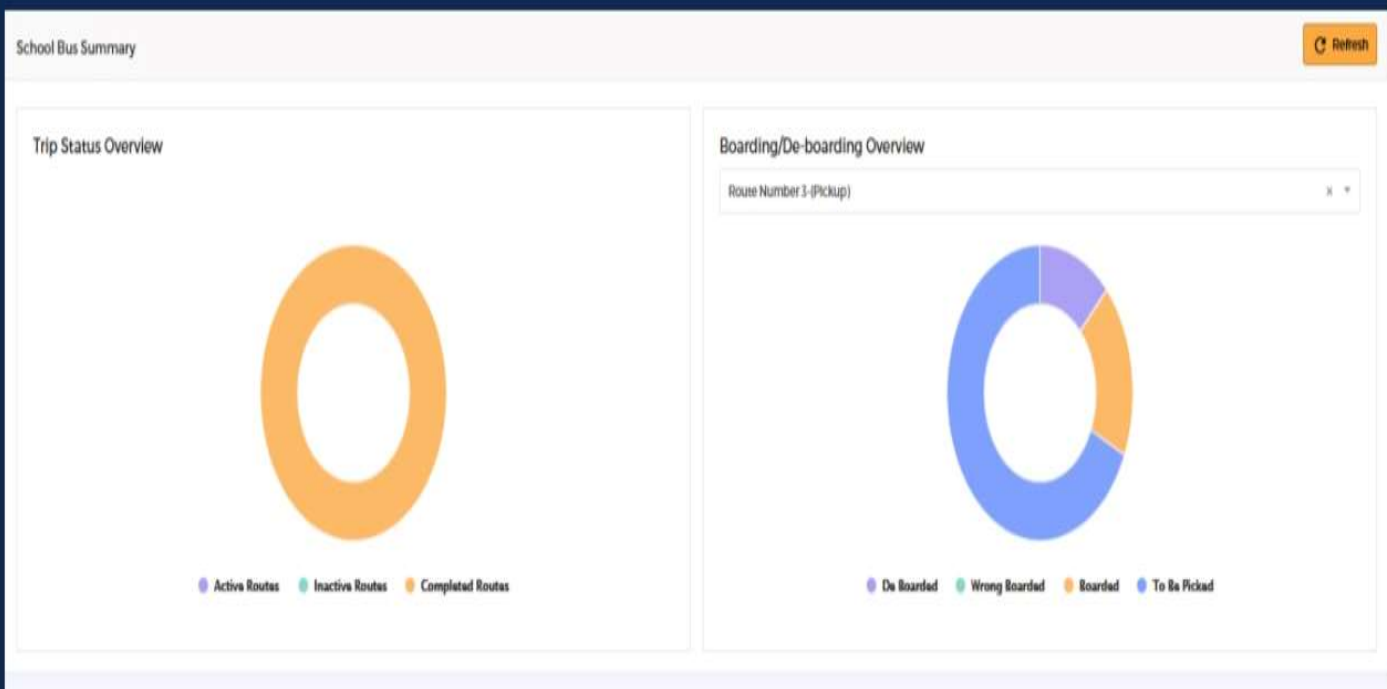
School Bus Summary

Refresh

Trip Status Overview

Active Routes
Inactive Routes
Completed Routes

Boarding/De-boarding Overview

Route Number 3-(Pickup)

x

De Boarded
Wrong Boarded
Boarded
To Be Picked